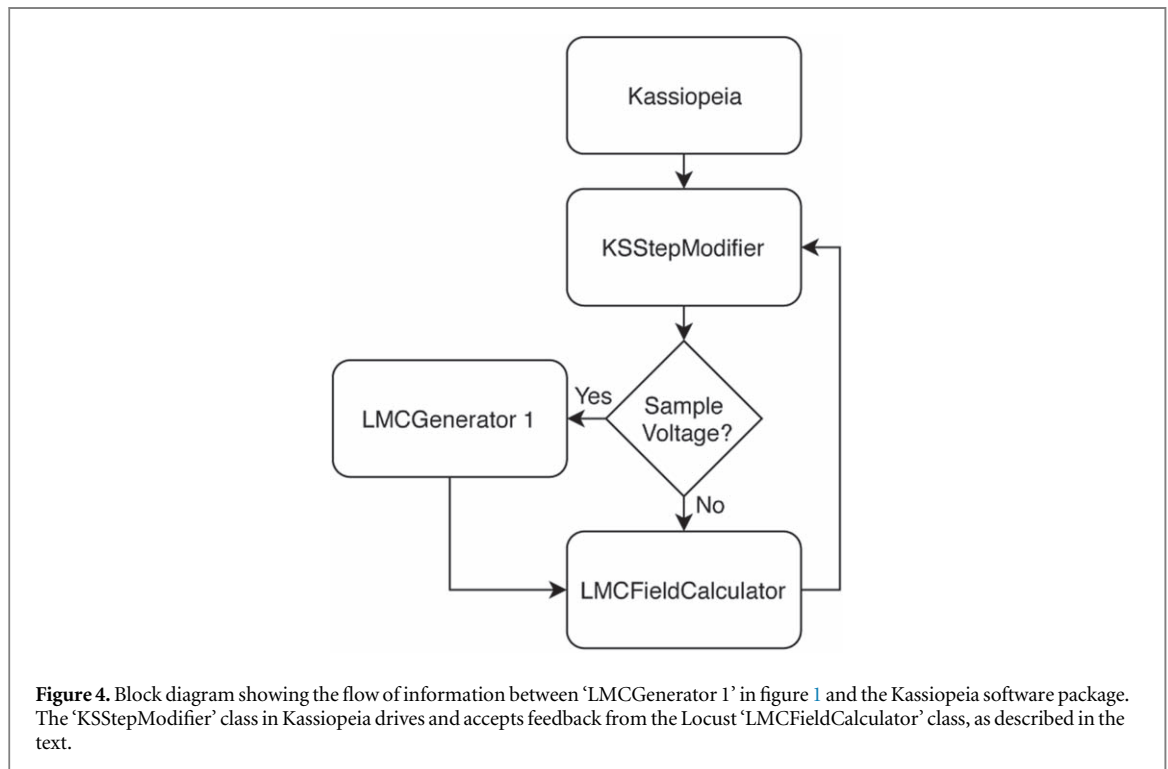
Kassiopeia

KSStepModifier

Yes

LMCGenerator 1

Sample Voltage?

No

LMCFieldCalculator

**Figure 4.** Block diagram showing the flow of information between 'LMCGenerator 1' in figure 1 and the Kassiopeia software package. The 'KSStepModifier' class in Kassiopeia drives and accepts feedback from the Locust 'LMCFieldCalculator' class, as described in the text.